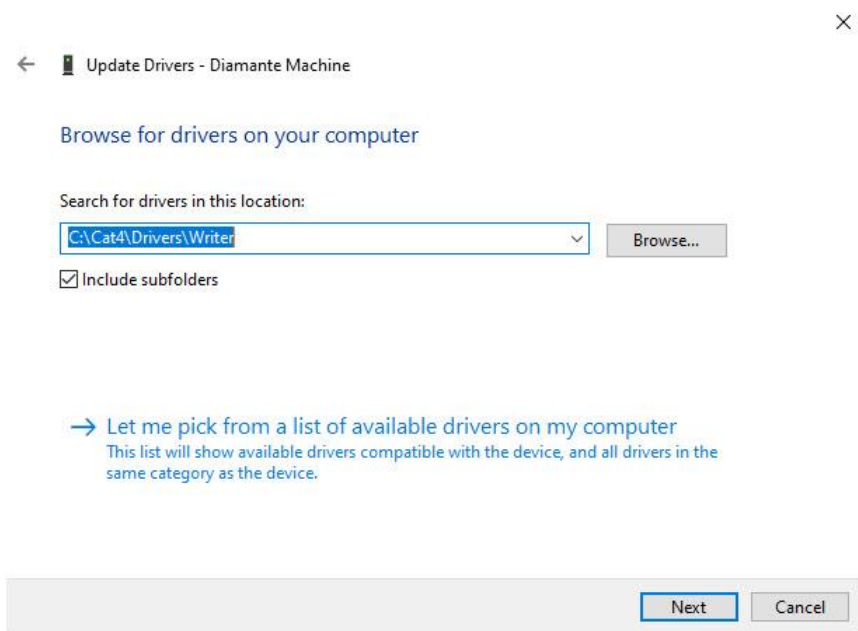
Update Drivers - Diamante Machine

Browse for drivers on your computer

Search for drivers in this location:

C:\Cat4\Drivers\Writer

Browse...

Include subfolders

→ Let me pick from a list of available drivers on my computer
This list will show available drivers compatible with the device, and all drivers in the same category as the device.

Next

Cancel